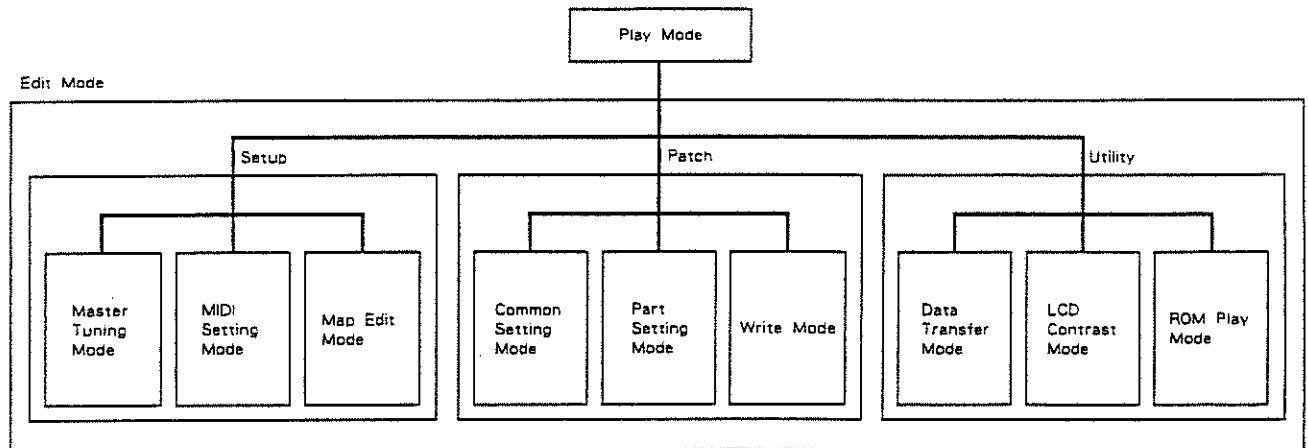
Play Mode

Edit Mode

Setup

Patch

Utility

Master Tuning Mode

MIDI Setting Mode

Map Edit Mode

Common Setting Mode

Part Setting Mode

Write Mode

Data Transfer Mode

LCD Contrast Mode

ROM Play Mode